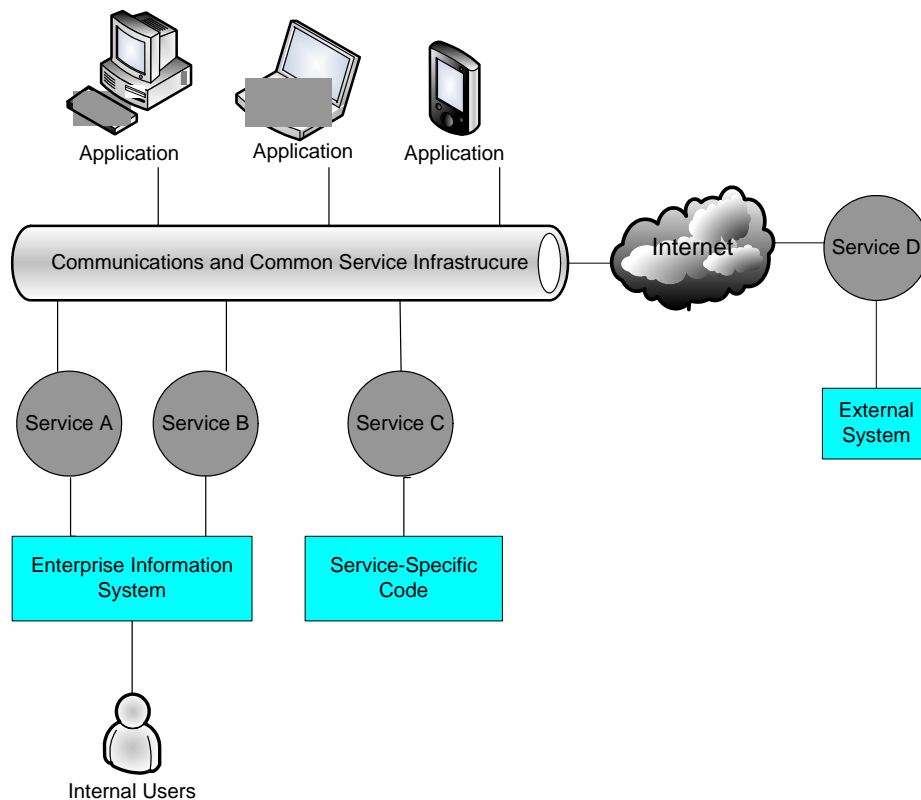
Application

Application

Application

Communications and Common Service Infrastrucure

Internet

Service D

Service A

Service B

Service C

External System

Enterprise Information System

Service-Specific Code

Internal Users